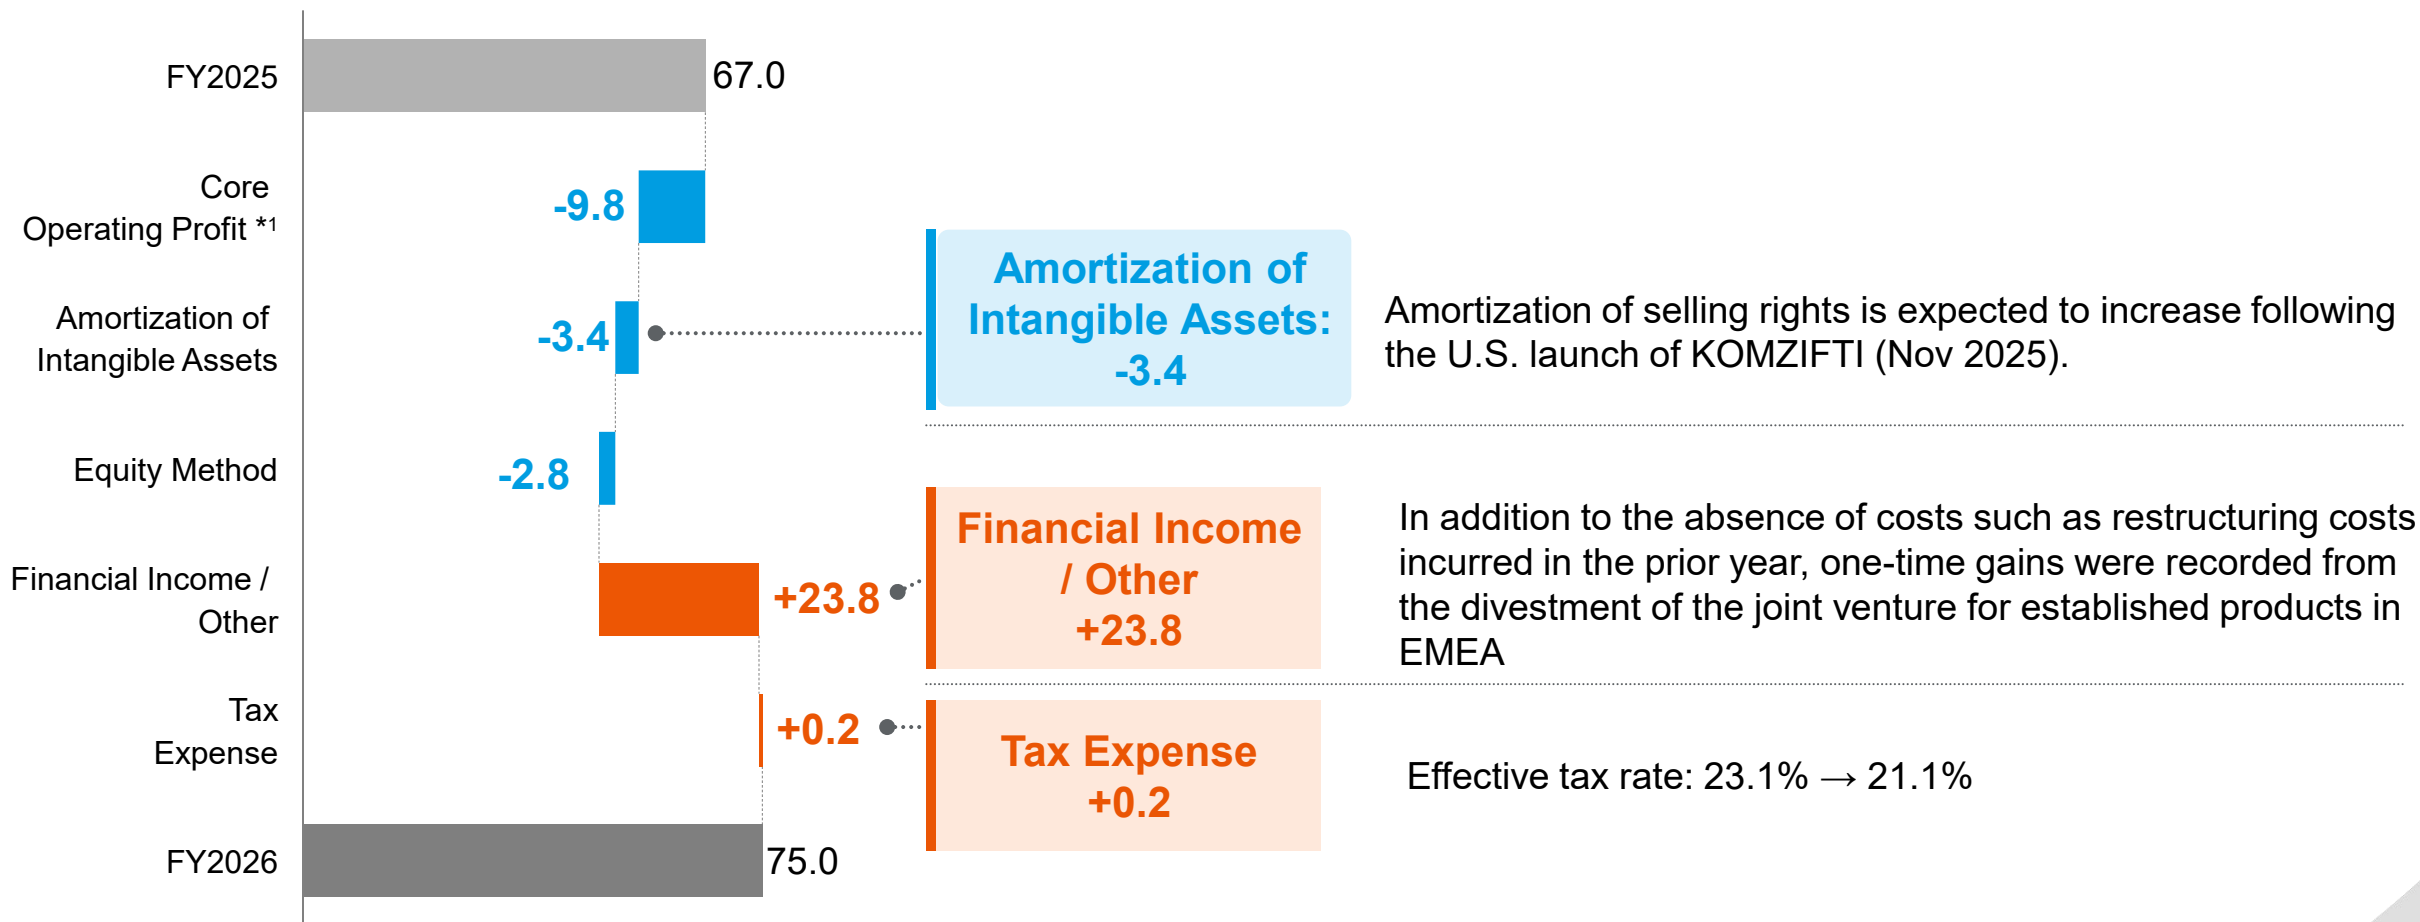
FY2025

67.0

Core Operating Profit *1

-9.8

Amortization of Intangible Assets

-3.4

Equity Method

-2.8

Financial Income / Other

+23.8

Tax Expense

+0.2

FY2026

75.0

Amortization of Intangible Assets: -3.4

Amortization of selling rights is expected to increase following the U.S. launch of KOMZIFTI (Nov 2025).

Financial Income / Other +23.8

In addition to the absence of costs such as restructuring costs incurred in the prior year, one-time gains were recorded from the divestment of the joint venture for established products in EMEA

Tax Expense +0.2

Effective tax rate: 23.1% → 21.1%